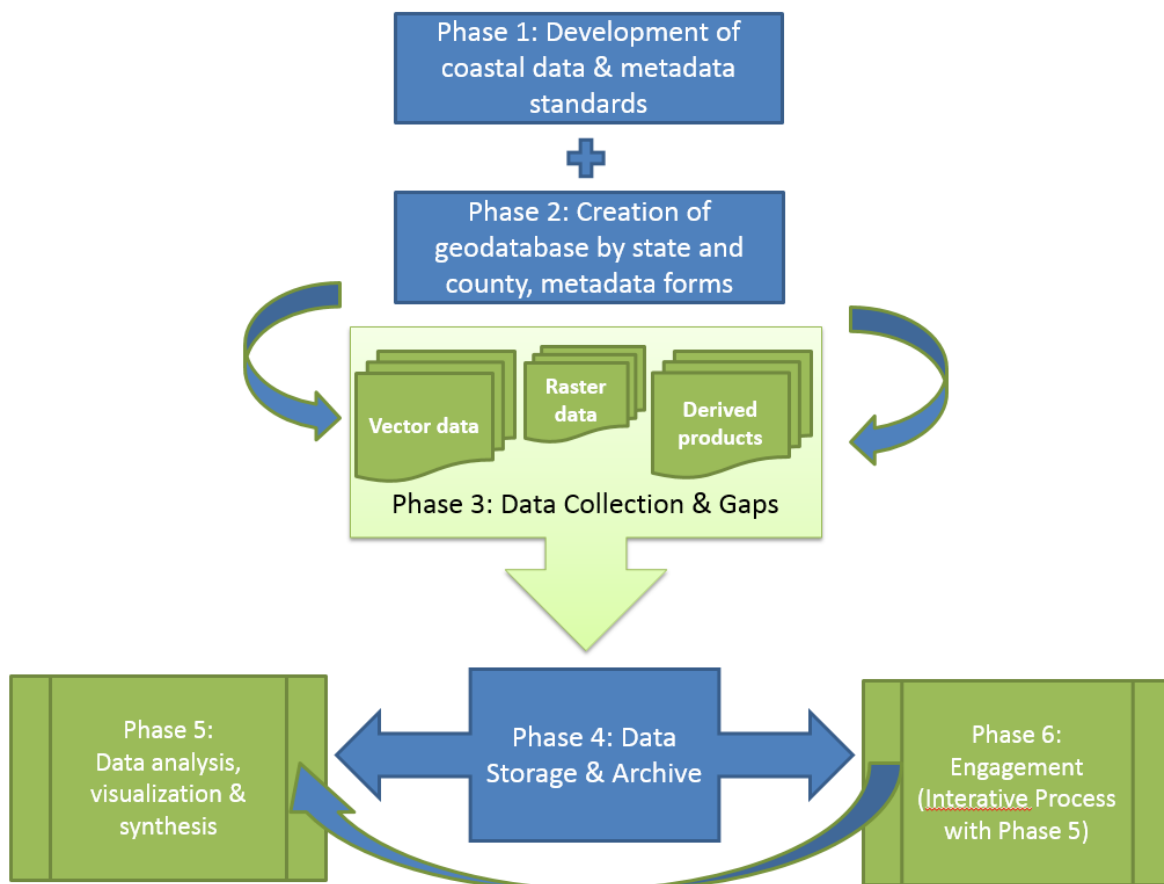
Phase 1: Development of coastal data & metadata standards

Phase 2: Creation of geodatabase by state and county, metadata forms

Vector data

Raster data

Derived products

Phase 3: Data Collection & Gaps

Phase 5: Data analysis, visualization & synthesis

Phase 4: Data Storage & Archive

Phase 6: Engagement (Interative Process with Phase 5)